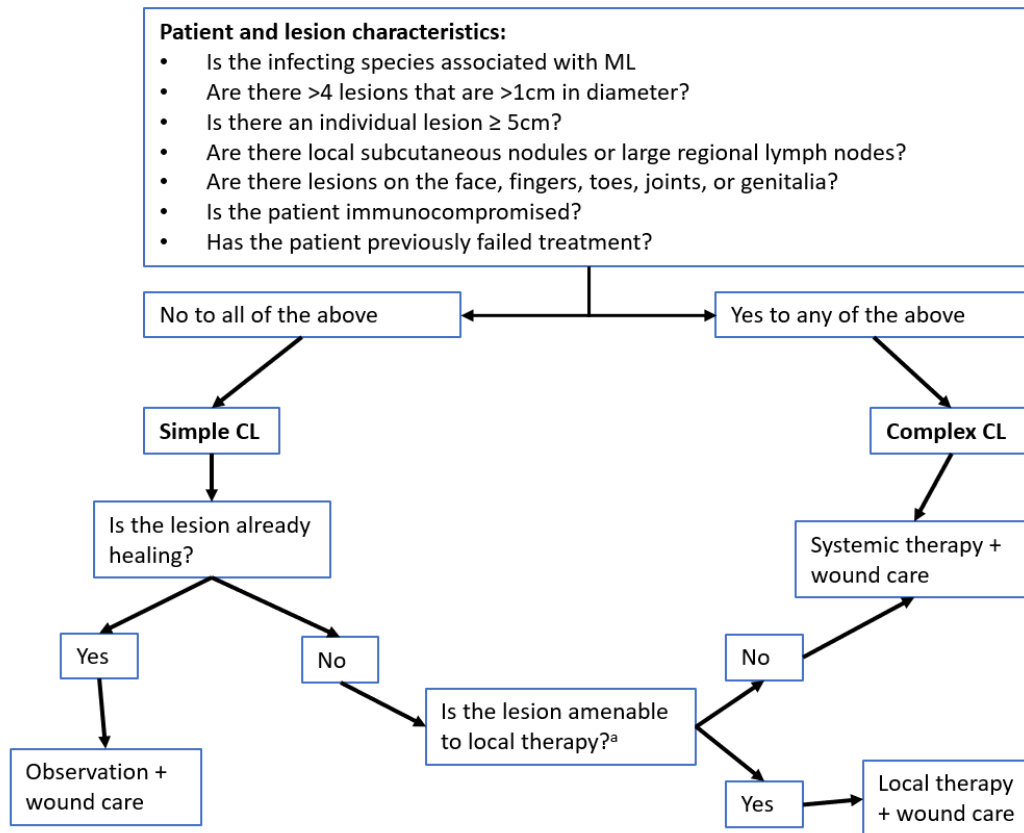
**Patient and lesion characteristics:**
- Is the infecting species associated with ML
- Are there >4 lesions that are >1cm in diameter?
- Is there an individual lesion ≥ 5cm?
- Are there local subcutaneous nodules or large regional lymph nodes?
- Are there lesions on the face, fingers, toes, joints, or genitalia?
- Is the patient immunocompromised?
- Has the patient previously failed treatment?

No to all of the above

Yes to any of the above

**Simple CL**

**Complex CL**

Is the lesion already healing?

Systemic therapy + wound care

Yes

No

No

Is the lesion amenable to local therapy?$^{a}$

Observation + wound care

Yes

Local therapy + wound care